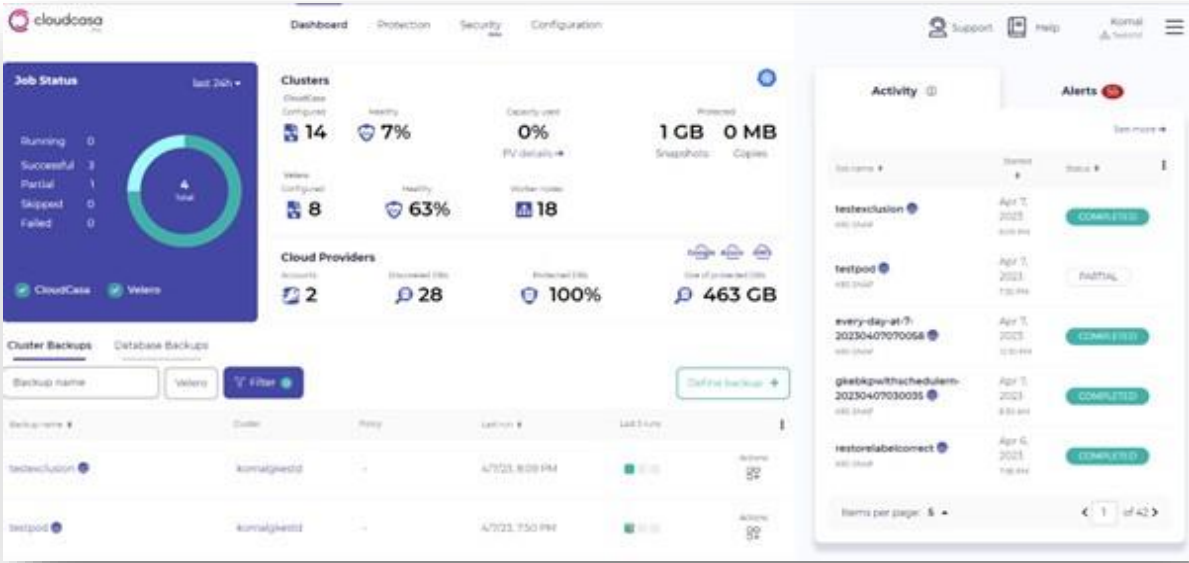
cloudcasa

Dashboard Protection Security Configuration

Support Help Komal

Job Status last 24h ▾

Running 0
Successful 3
Partial 1
Skipped 0
Failed 0

4 Total

CloudCasa Velero

Clusters

CloudCasa
Configured Healthy Capacity used Protected
14 7% 0% 1 GB 0 MB
PV details ➜ Snapshots Copies

Velero
Configured Healthy Worker nodes
8 63% 18

Cloud Providers
Accounts Discovered DBs Protected DBs Size of protected DBs
2 28 100% 463 GB

Cluster Backups Database Backups

Backup name Velero Filter

Define backup +

| Backup name ⬍ | Cluster | Policy | Last run ⬍ | Last 3 runs | |
|---|---|---|---|---|---|
| testexclusion | komalgkestd | - | 4/7/23, 8:09 PM | | Actions |
| testpod | komalgkestd | - | 4/7/23, 7:50 PM | | Actions |

Activity ⓘ Alerts 50

See more ➜

| Job name ⬍ | Started ⬍ | Status ⬍ |
|---|---|---|
| testexclusion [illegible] | Apr 7, 2023 8:09 PM | COMPLETED |
| testpod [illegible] | Apr 7, 2023 7:50 PM | PARTIAL |
| every-day-at-7-20230407070058 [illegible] | Apr 7, 2023 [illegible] | COMPLETED |
| gkebkpwithschedulem-20230407030035 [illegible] | Apr 7, 2023 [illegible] | COMPLETED |
| restorelabelcorrect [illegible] | Apr 6, 2023 7:18 PM | COMPLETED |

Items per page: 5 ▾ < 1 of 42 >